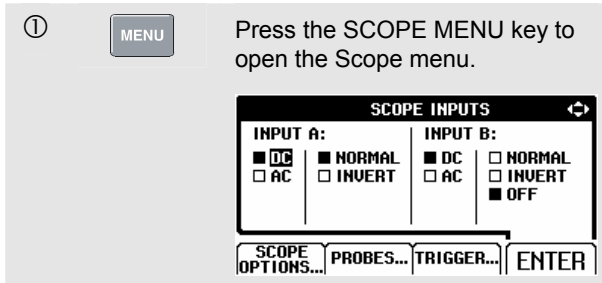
①

MENU

Press the SCOPE MENU key to open the Scope menu.

SCOPE INPUTS

INPUT A:

■ DC ■ NORMAL
□ AC □ INVERT

INPUT B:

■ DC □ NORMAL
□ AC □ INVERT
■ OFF

SCOPE OPTIONS... PROBES... TRIGGER... ENTER